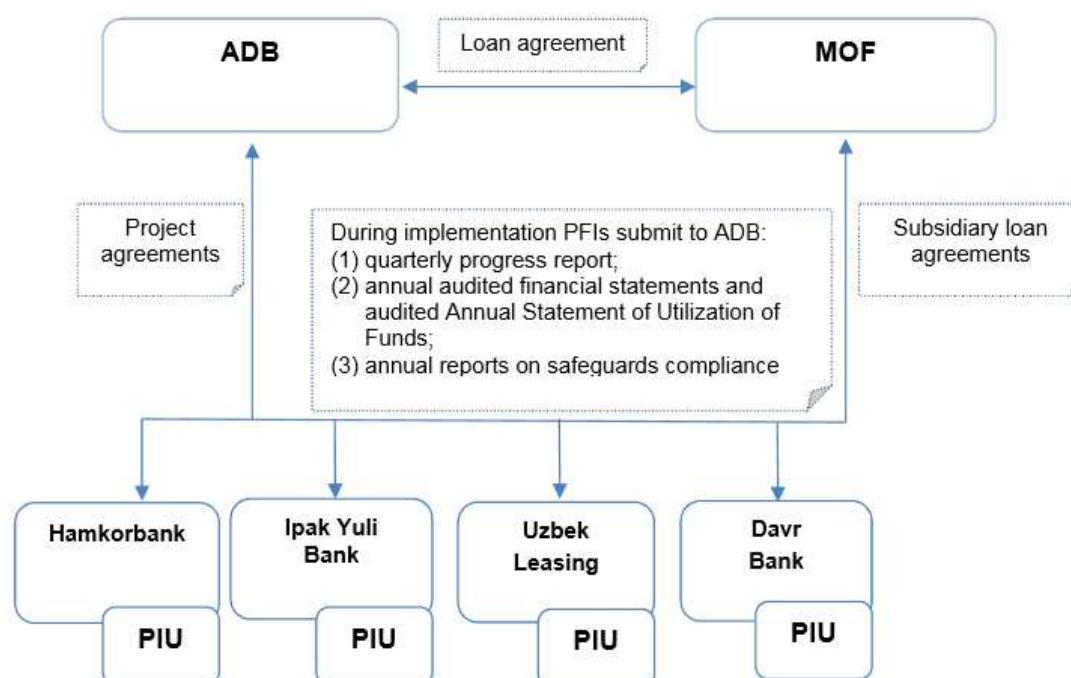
ADB

Loan agreement

MOF

Project agreements

During implementation PFIs submit to ADB:
(1) quarterly progress report;
(2) annual audited financial statements and audited Annual Statement of Utilization of Funds;
(3) annual reports on safeguards compliance

Subsidiary loan agreements

Hamkorbank

PIU

Ipak Yuli Bank

PIU

Uzbek Leasing

PIU

Davr Bank

PIU